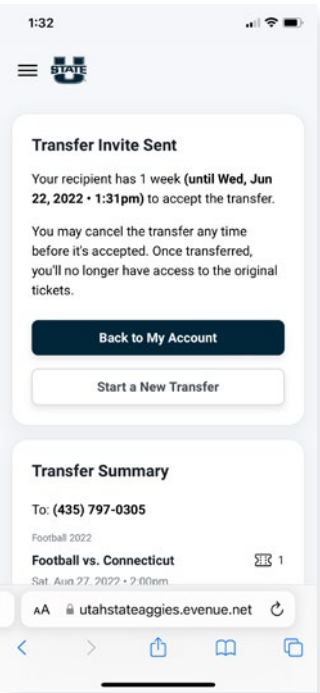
1:32

STATE U

Transfer Invite Sent

Your recipient has 1 week (until Wed, Jun 22, 2022 • 1:31pm) to accept the transfer.

You may cancel the transfer any time before it's accepted. Once transferred, you'll no longer have access to the original tickets.

Back to My Account

Start a New Transfer

Transfer Summary

To: (435) 797-0305

Football 2022

Football vs. Connecticut

1

Sat, Aug 27, 2022 • 2:00pm

AA utahstateaggies.evenue.net